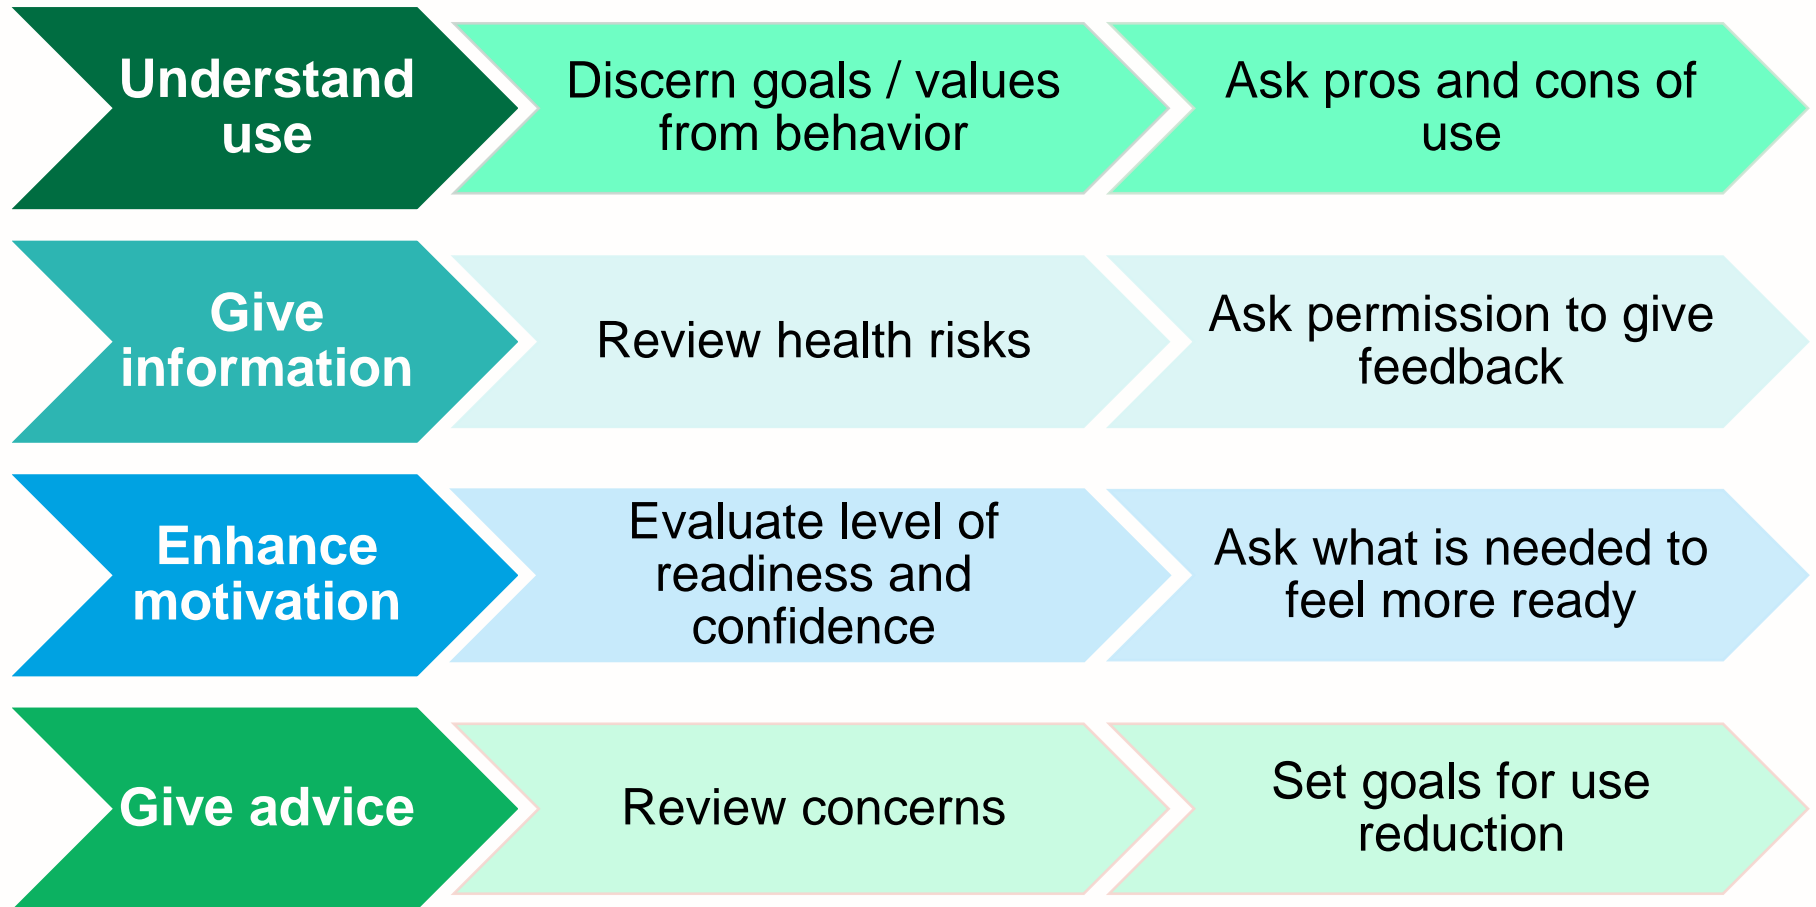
Understand use

Discern goals / values from behavior

Ask pros and cons of use

Give information

Review health risks

Ask permission to give feedback

Enhance motivation

Evaluate level of readiness and confidence

Ask what is needed to feel more ready

Give advice

Review concerns

Set goals for use reduction